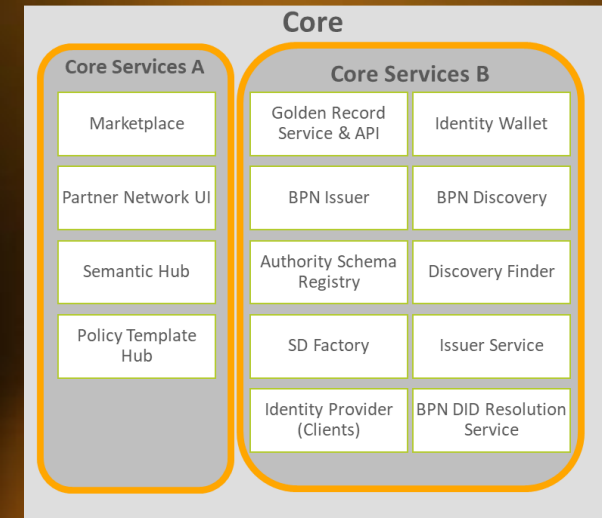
Core

Core Services A

Marketplace

Partner Network UI

Semantic Hub

Policy Template Hub

Core Services B

Golden Record Service & API

Identity Wallet

BPN Issuer

BPN Discovery

Authority Schema Registry

Discovery Finder

SD Factory

Issuer Service

Identity Provider (Clients)

BPN DID Resolution Service